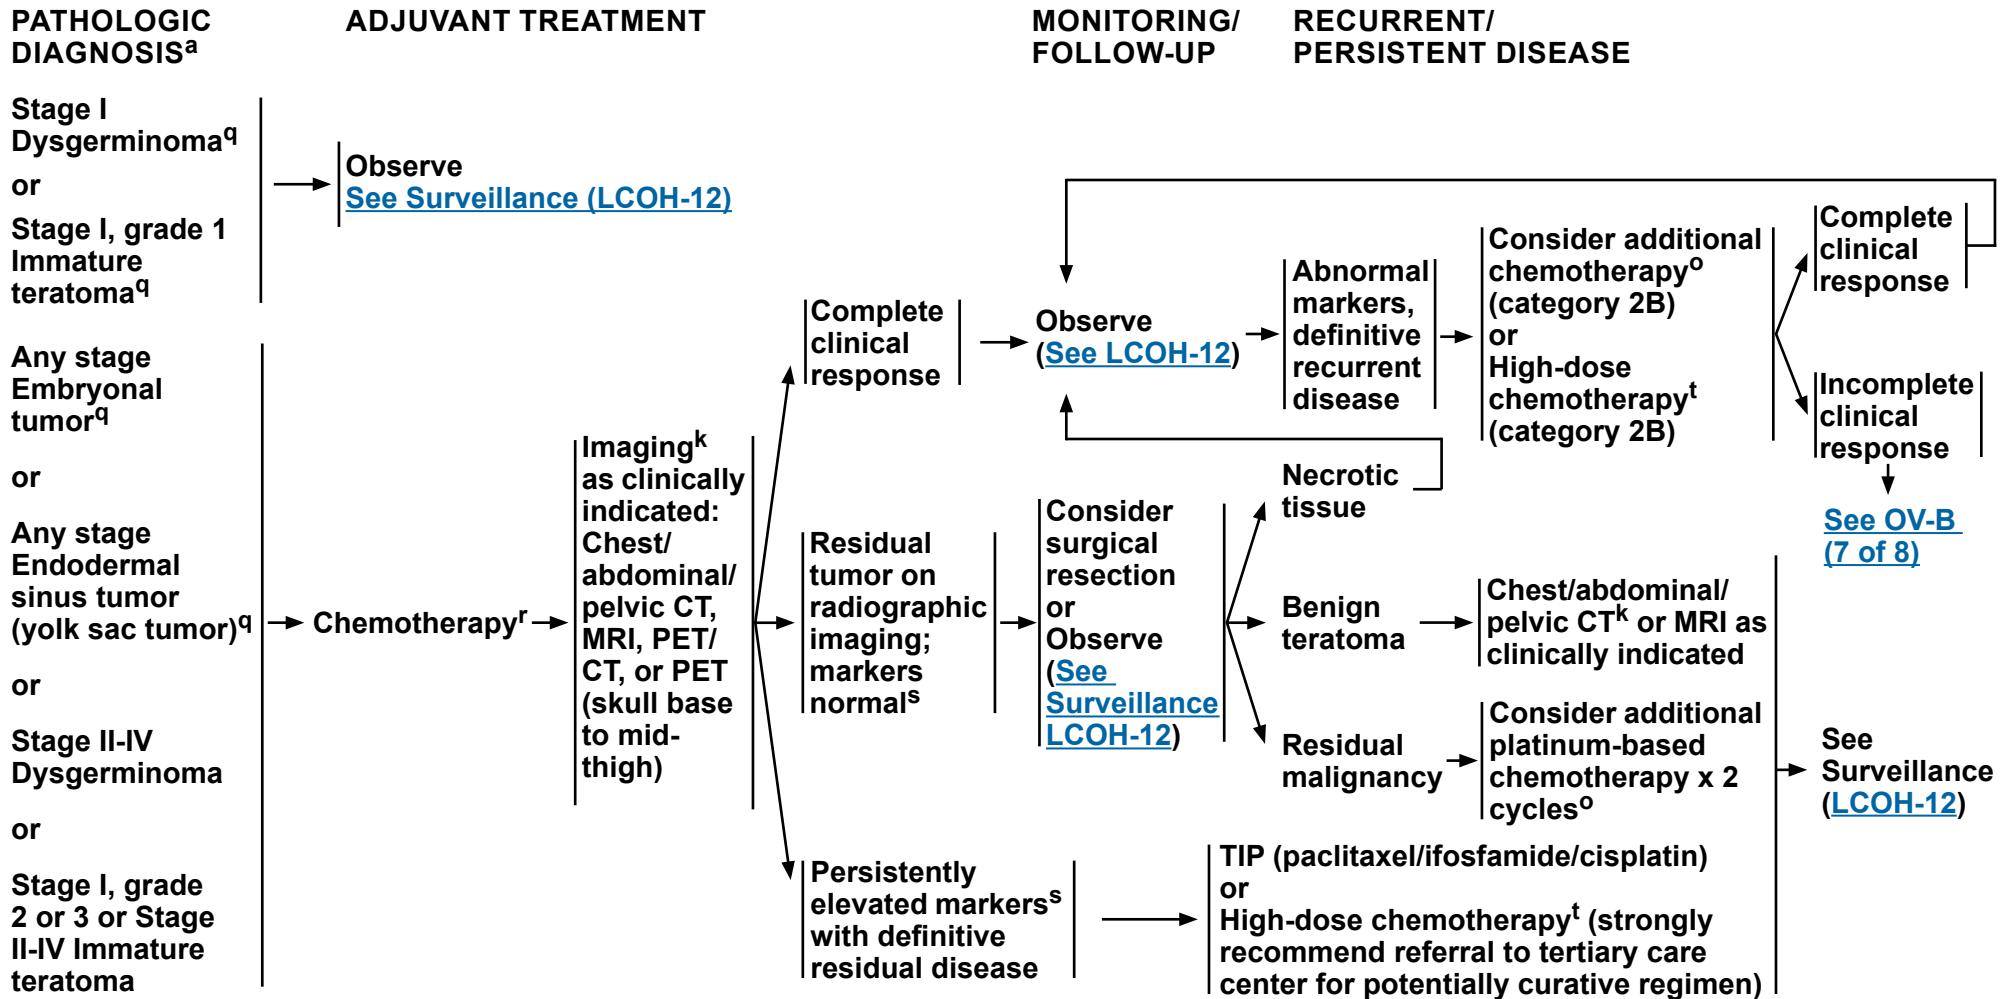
PATHOLOGIC DIAGNOSIS$^{a}$

ADJUVANT TREATMENT

MONITORING/ FOLLOW-UP

RECURRENT/ PERSISTENT DISEASE

Stage I Dysgerminoma$^{q}$
or
Stage I, grade 1 Immature teratoma$^{q}$

Observe
See Surveillance (LCOH-12)

Any stage Embryonal tumor$^{q}$
or
Any stage Endodermal sinus tumor (yolk sac tumor)$^{q}$
or
Stage II-IV Dysgerminoma
or
Stage I, grade 2 or 3 or Stage II-IV Immature teratoma

Chemotherapy$^{r}$

Imaging$^{k}$ as clinically indicated: Chest/ abdominal/ pelvic CT, MRI, PET/ CT, or PET (skull base to mid-thigh)

Complete clinical response

Observe (See LCOH-12)

Abnormal markers, definitive recurrent disease

Consider additional chemotherapy$^{o}$ (category 2B)
or
High-dose chemotherapy$^{t}$ (category 2B)

Complete clinical response

Incomplete clinical response

See OV-B (7 of 8)

Residual tumor on radiographic imaging; markers normal$^{s}$

Consider surgical resection
or
Observe (See Surveillance LCOH-12)

Necrotic tissue

Benign teratoma

Chest/abdominal/ pelvic CT$^{k}$ or MRI as clinically indicated

Residual malignancy

Consider additional platinum-based chemotherapy x 2 cycles$^{o}$

See Surveillance (LCOH-12)

Persistently elevated markers$^{s}$ with definitive residual disease

TIP (paclitaxel/ifosfamide/cisplatin)
or
High-dose chemotherapy$^{t}$ (strongly recommend referral to tertiary care center for potentially curative regimen)